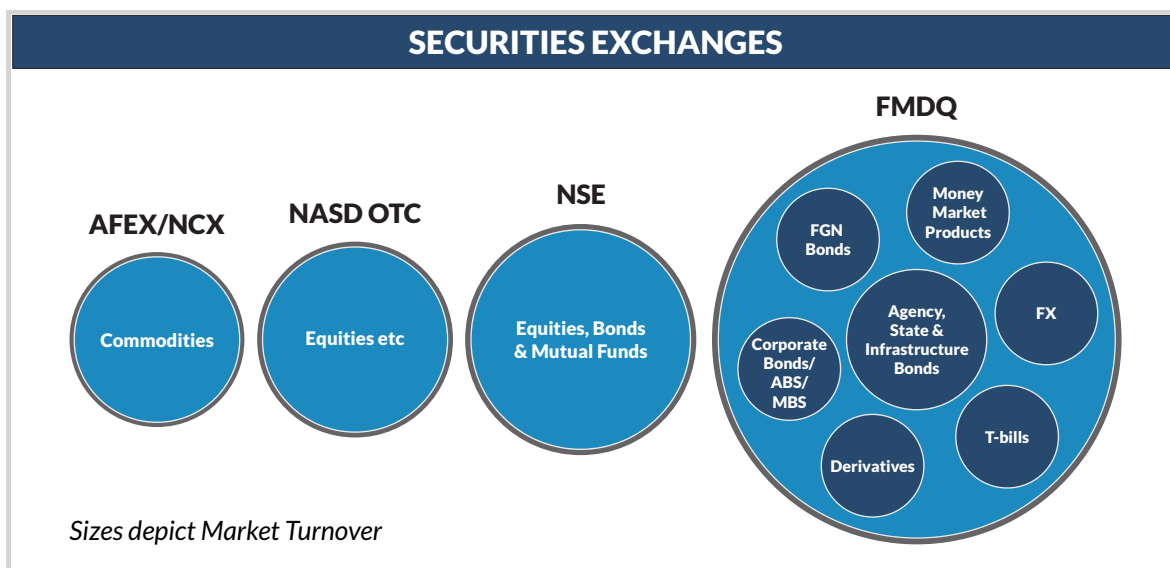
SECURITIES EXCHANGES

AFEX/NCX

Commodities

NASD OTC

Equities etc

NSE

Equities, Bonds & Mutual Funds

FMDQ

FGN Bonds

Money Market Products

Agency, State & Infrastructure Bonds

FX

Corporate Bonds/ ABS/ MBS

T-bills

Derivatives

Sizes depict Market Turnover